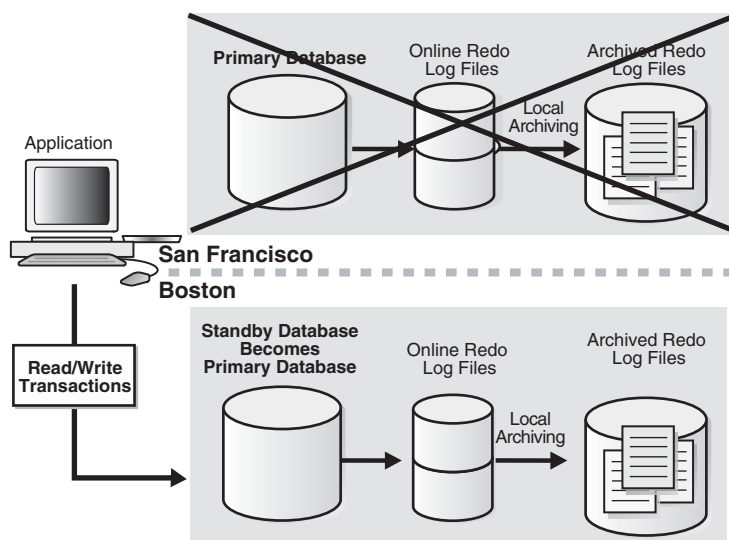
Primary Database

Online Redo Log Files

Archived Redo Log Files

Local Archiving

Application

San Francisco

Boston

Read/Write Transactions

Standby Database Becomes Primary Database

Online Redo Log Files

Archived Redo Log Files

Local Archiving